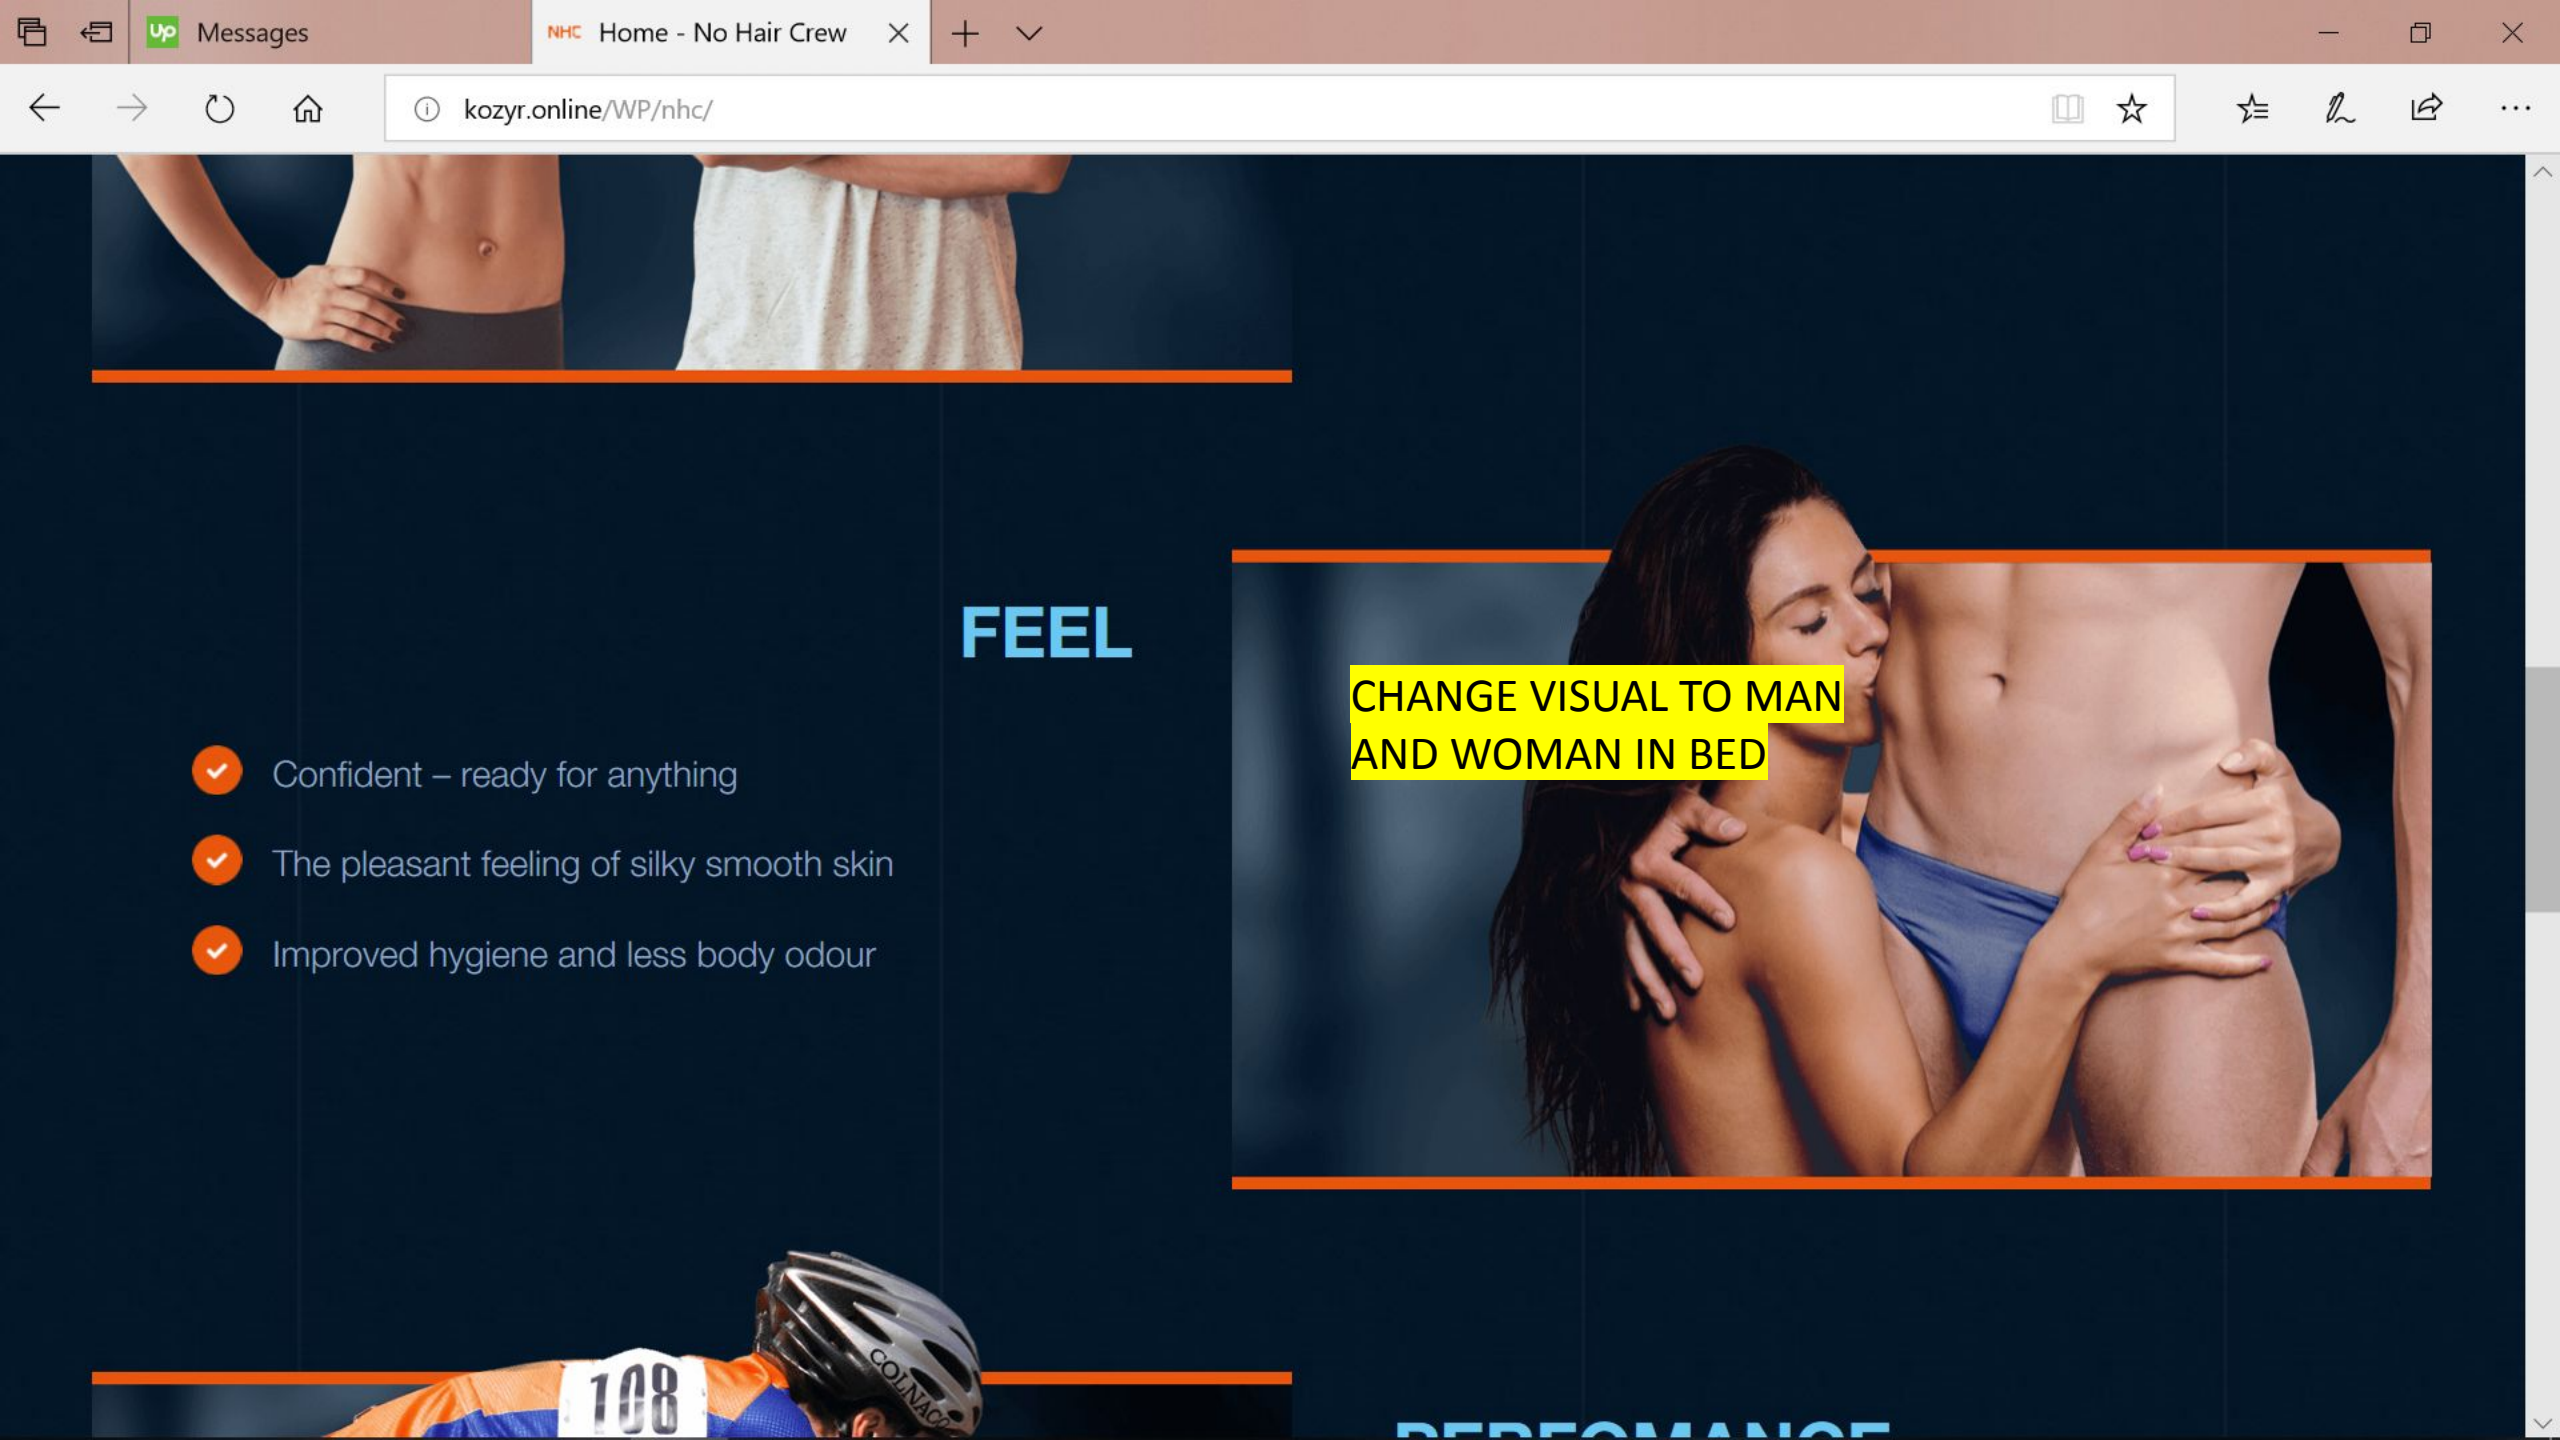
Messages

NHC Home - No Hair Crew

kozyr.online/WP/nhc/

FEEL

Confident – ready for anything

The pleasant feeling of silky smooth skin

Improved hygiene and less body odour

CHANGE VISUAL TO MAN AND WOMAN IN BED

108

COLNAGO

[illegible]